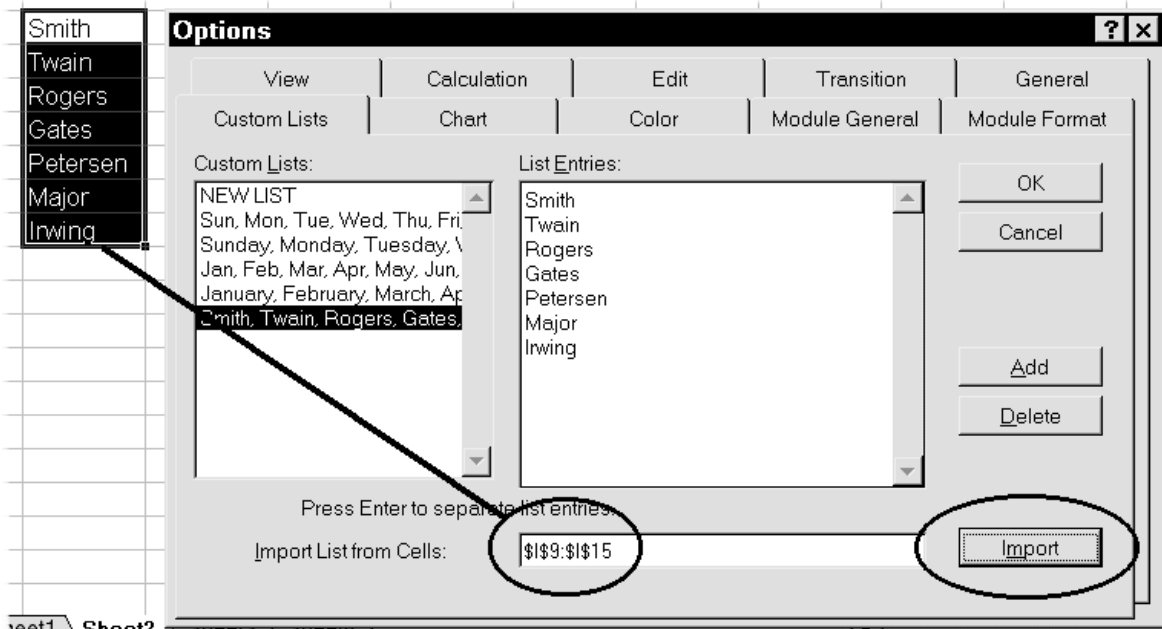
Smith
Twain
Rogers
Gates
Petersen
Major
Irwing

Options

?
×

View
Calculation
Edit
Transition
General
Custom Lists
Chart
Color
Module General
Module Format

Custom Lists:
NEW LIST
Sun, Mon, Tue, Wed, Thu, Fri,
Sunday, Monday, Tuesday, W
Jan, Feb, Mar, Apr, May, Jun,
January, February, March, Ap
Smith, Twain, Rogers, Gates,

List Entries:
Smith
Twain
Rogers
Gates
Petersen
Major
Irwing

OK
Cancel
Add
Delete

Press Enter to separate list entries.

Import List from Cells:
$I$9:$I$15
Import

eet1 \ Sheet2